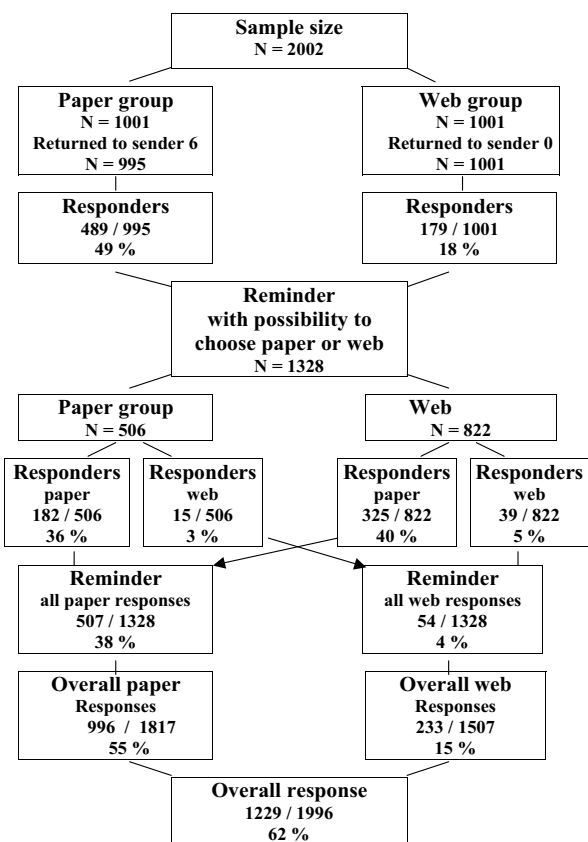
Sample size
N = 2002

Paper group
N = 1001
Returned to sender 6
N = 995

Web group
N = 1001
Returned to sender 0
N = 1001

Responders
489 / 995
49 %

Responders
179 / 1001
18 %

Reminder
with possibility to choose paper or web
N = 1328

Paper group
N = 506

Web
N = 822

Responders
paper
182 / 506
36 %

Responders
web
15 / 506
3 %

Responders
paper
325 / 822
40 %

Responders
web
39 / 822
5 %

Reminder
all paper responses
507 / 1328
38 %

Reminder
all web responses
54 / 1328
4 %

Overall paper
Responses
996 / 1817
55 %

Overall web
Responses
233 / 1507
15 %

Overall response
1229 / 1996
62 %